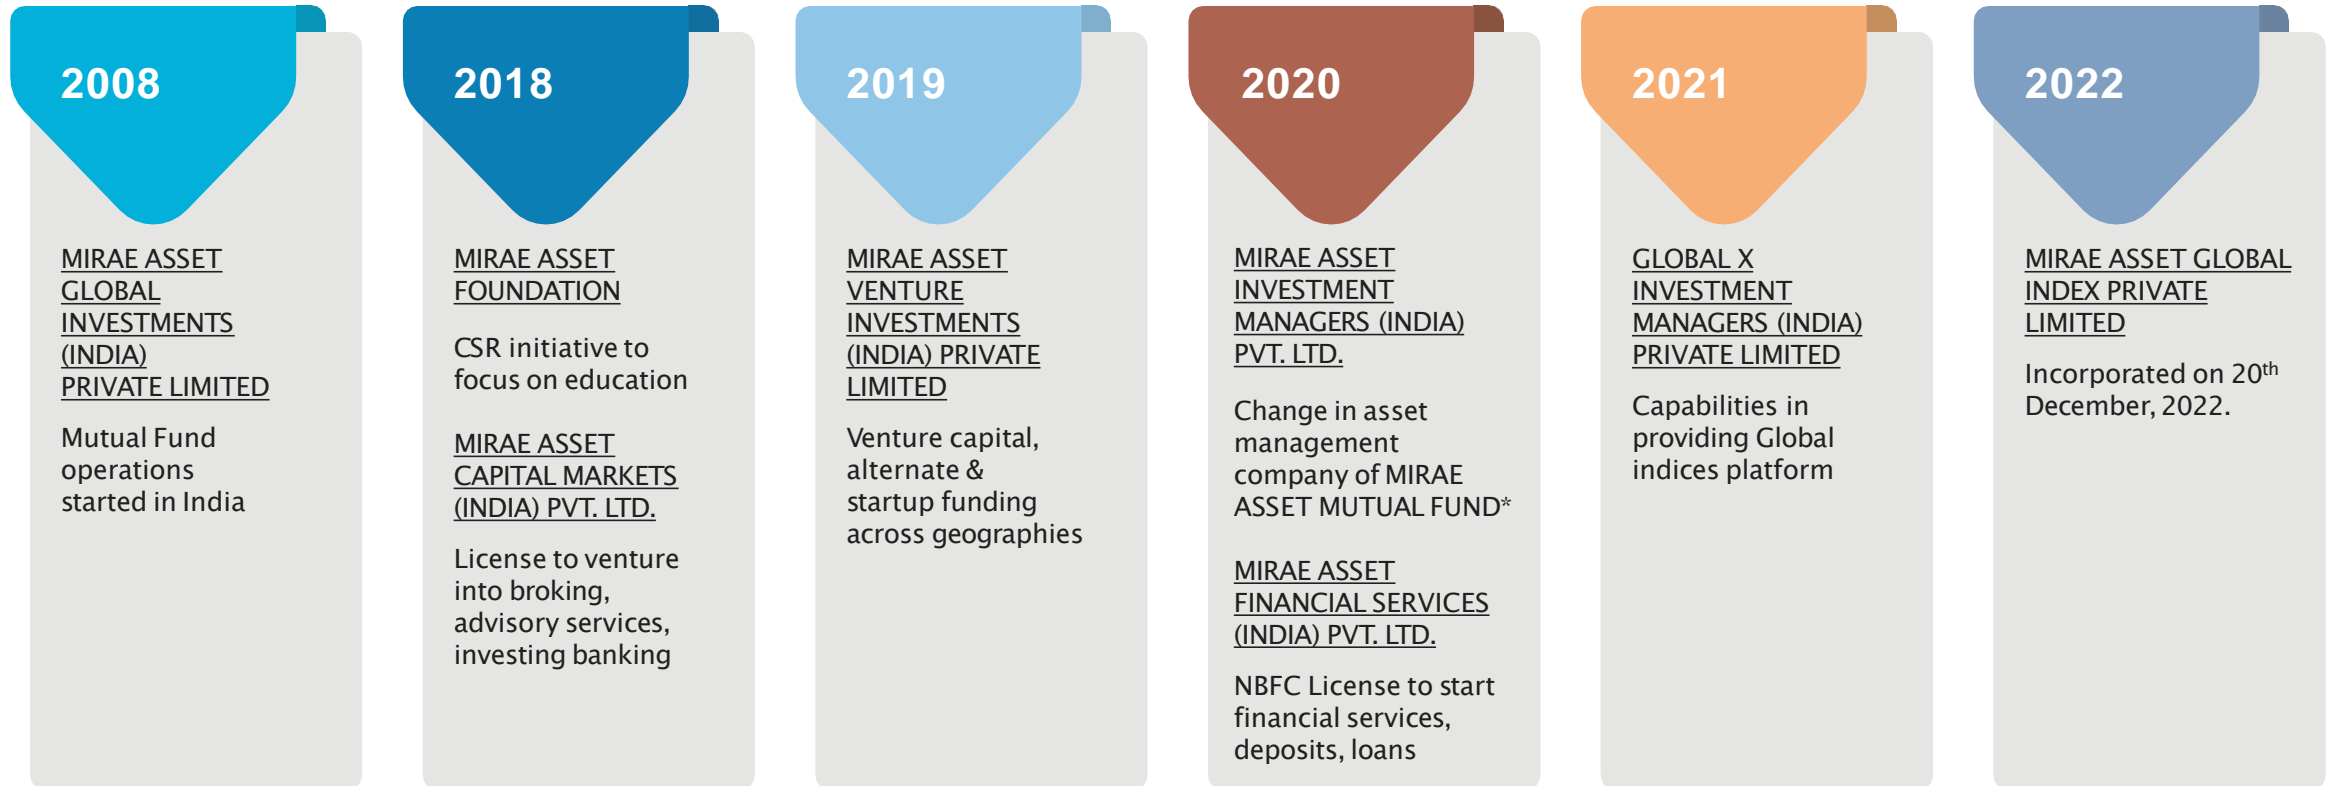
2008

MIRAE ASSET GLOBAL INVESTMENTS (INDIA) PRIVATE LIMITED

Mutual Fund operations started in India

2018

MIRAE ASSET FOUNDATION

CSR initiative to focus on education

MIRAE ASSET CAPITAL MARKETS (INDIA) PVT. LTD.

License to venture into broking, advisory services, investing banking

2019

MIRAE ASSET VENTURE INVESTMENTS (INDIA) PRIVATE LIMITED

Venture capital, alternate & startup funding across geographies

2020

MIRAE ASSET INVESTMENT MANAGERS (INDIA) PVT. LTD.

Change in asset management company of MIRAE ASSET MUTUAL FUND*

MIRAE ASSET FINANCIAL SERVICES (INDIA) PVT. LTD.

NBFC License to start financial services, deposits, loans

2021

GLOBAL X INVESTMENT MANAGERS (INDIA) PRIVATE LIMITED

Capabilities in providing Global indices platform

2022

MIRAE ASSET GLOBAL INDEX PRIVATE LIMITED

Incorporated on 20$^{th}$ December, 2022.